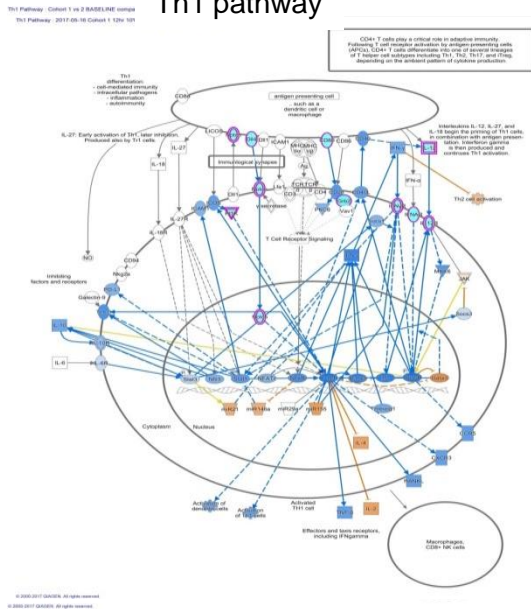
Th1 Pathway : Cohort 1 vs 2 BASELINE compa
Th1 Pathway : 2017-05-16 Cohort 1 12hr 101

Th1 pathway

CD4+ T cells play a critical role in adaptive immunity. Following T cell receptor activation by antigen-presenting cells (APCs), CD4+ T cells differentiate into one of several lineages of T helper cell subtypes including Th1, Th2, Th17, and iTreg, depending on the ambient pattern of cytokine production.

Th1 differentiation:
- cell-mediated immunity
- intracellular pathogens
- inflammation
- autoimmunity

CD80

antigen presenting cell
such as a dendritic cell or macrophage

IL-27: Early activation of Th1, later inhibition. Produced also by Th1 cells.

Interleukins IL-12, IL-27, and IL-18 begin the priming of Th1 cells, in combination with antigen presentation. Interferon gamma is then produced and continues Th1 activation.

ICOS

IL-18

IL-27

ICAM1

CD86

IFN-γ

Immunological synapse

IFN-γ

CD4

Th2 cell activation

IL-18R

IL-27R

T Cell Receptor Signaling

NO

CD86

Inhibiting factors and receptors

Galectin-9

IL-6

Cytoplasm

Nucleus

Activation of dendritic cells

Activation of T8 cells

Activated TH1 cell

Effectors and toxis receptors, including IFNgamma

Macrophages, CD8+ NK cells

© 2000-2017 QIAGEN. All rights reserved.
© 2000-2017 QIAGEN. All rights reserved.